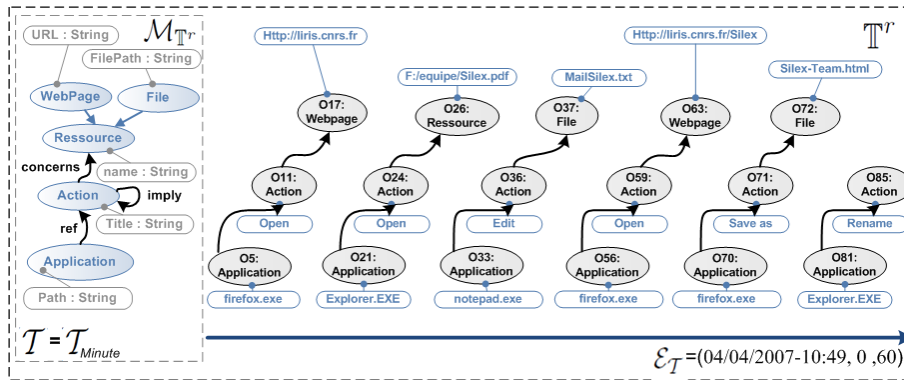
$\mathcal{M}_{\mathbb{T}^r}$

URL : String

FilePath : String

WebPage

File

Ressource

concerns

name : String

Action

imply

Title : String

ref

Application

Path : String

$\mathcal{T} = \mathcal{T}_{Minute}$

$\mathbb{T}^r$

Http://liris.cnrs.fr

O17: Webpage

O11: Action

Open

O5: Application

firefox.exe

F:/equipe/Silex.pdf

O26: Ressource

O24: Action

Open

O21: Application

Explorer.EXE

MailSilex.txt

O37: File

O36: Action

Edit

O33: Application

notepad.exe

Http://liris.cnrs.fr/Silex

O63: Webpage

O59: Action

Open

O56: Application

firefox.exe

Silex-Team.html

O72: File

O71: Action

Save as

O70: Application

firefox.exe

O85: Action

Rename

O81: Application

Explorer.EXE

$\mathcal{E}_{\mathcal{T}}$=(04/04/2007-10:49, 0 ,60)